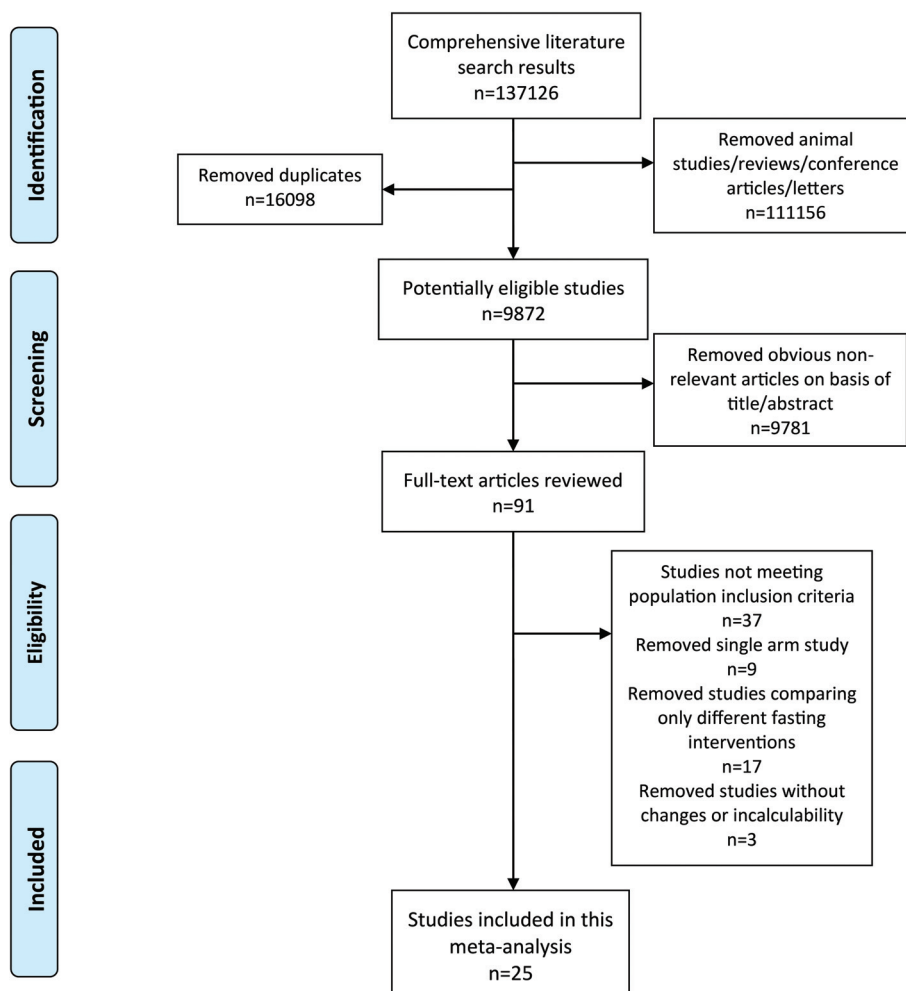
Identification

Comprehensive literature search results
n=137126

Removed duplicates
n=16098

Removed animal studies/reviews/conference articles/letters
n=111156

Screening

Potentially eligible studies
n=9872

Removed obvious non-relevant articles on basis of title/abstract
n=9781

Eligibility

Full-text articles reviewed
n=91

Studies not meeting population inclusion criteria
n=37
Removed single arm study
n=9
Removed studies comparing only different fasting interventions
n=17
Removed studies without changes or incalculability
n=3

Included

Studies included in this meta-analysis
n=25